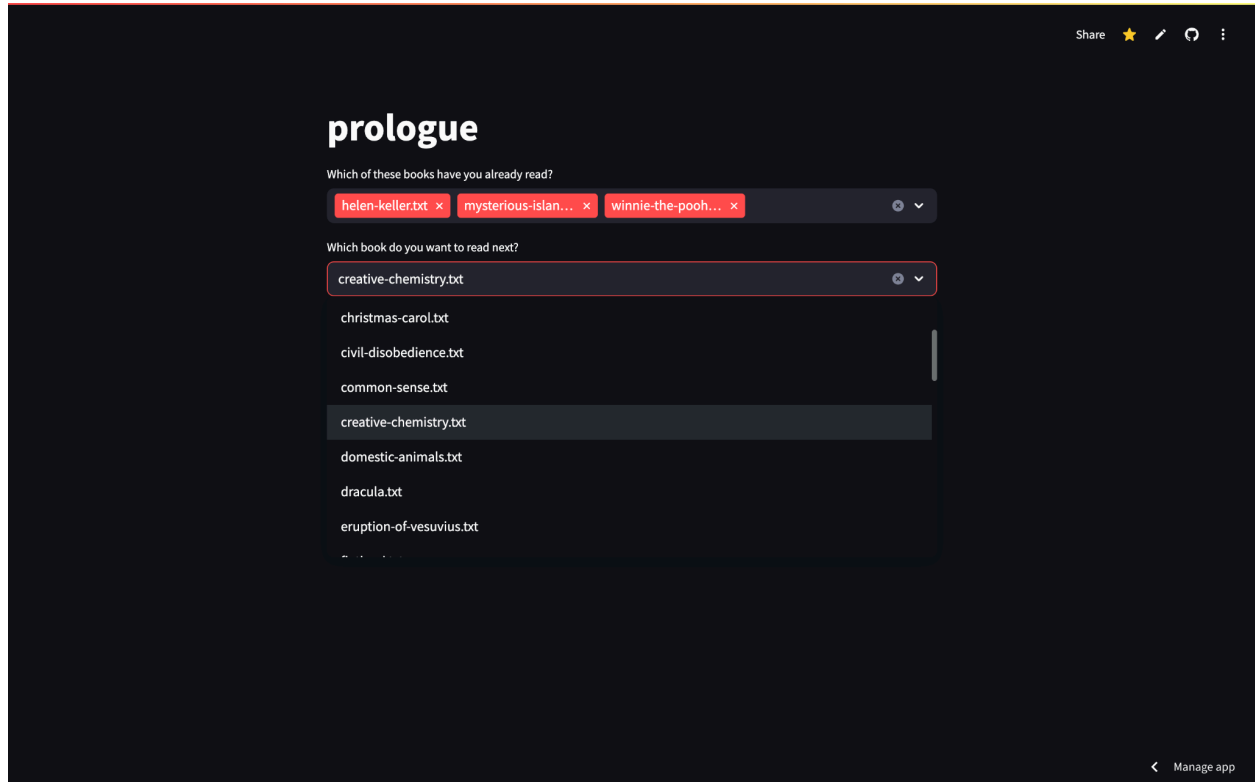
Share

prologue

Which of these books have you already read?

helen-keller.txt ×
mysterious-islan... ×
winnie-the-pooh... ×

Which book do you want to read next?

creative-chemistry.txt

christmas-carol.txt
civil-disobedience.txt
common-sense.txt
creative-chemistry.txt
domestic-animals.txt
dracula.txt
eruption-of-vesuvius.txt
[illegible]

Manage app